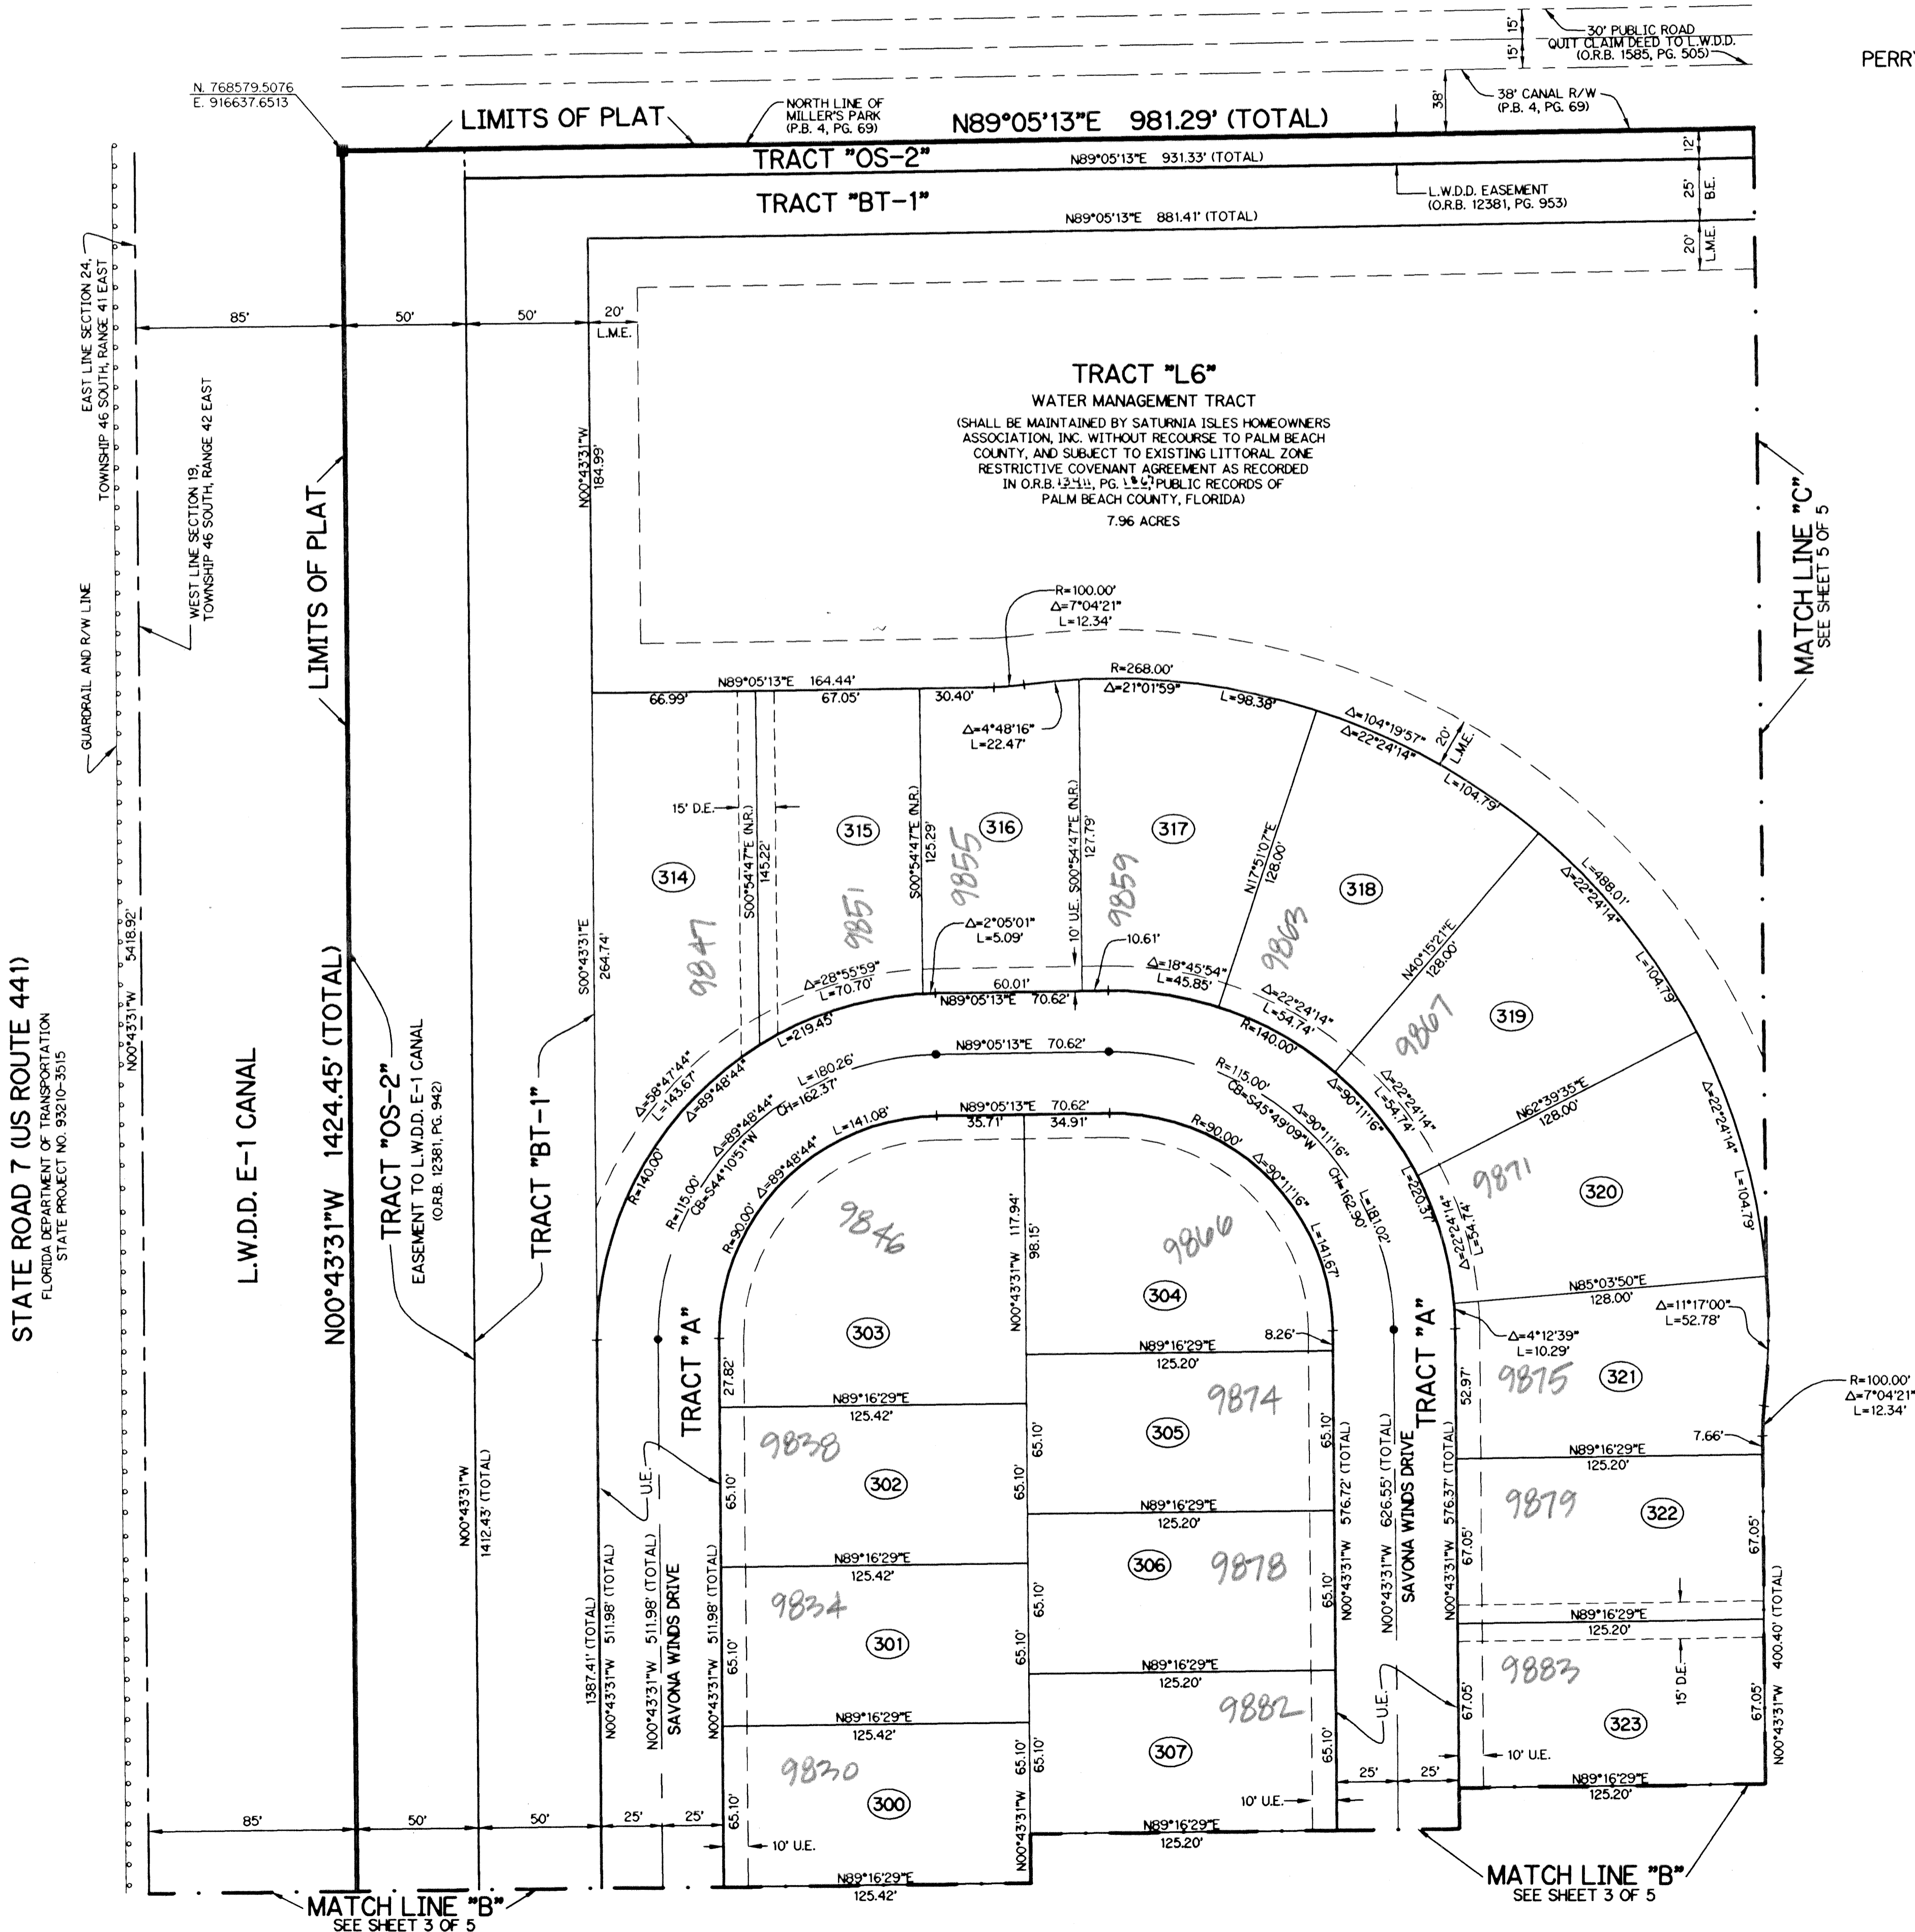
15' 15'
30' PUBLIC ROAD QUIT CLAIM DEED TO L.W.D.D. (O.R.B. 1585, PG. 505)
PERRY
38'
38' CANAL R/W (P.B. 4, PG. 69)
N. 768579.5076
E. 916637.6513
LIMITS OF PLAT
NORTH LINE OF MILLER'S PARK (P.B. 4, PG. 69)
N89°05'13"E 981.29' (TOTAL)
TRACT "OS-2"
N89°05'13"E 931.33' (TOTAL)
12'
TRACT "BT-1"
L.W.D.D. EASEMENT (O.R.B. 12381, PG. 953)
25' B.E.
N89°05'13"E 881.41' (TOTAL)
20' L.M.E.
EAST LINE SECTION 24, TOWNSHIP 46 SOUTH, RANGE 41 EAST
WEST LINE SECTION 19, TOWNSHIP 46 SOUTH, RANGE 42 EAST
GUARDRAIL AND R/W LINE
85'
50'
50'
20'
L.M.E.
TRACT "L6"
WATER MANAGEMENT TRACT
(SHALL BE MAINTAINED BY SATURNIA ISLES HOMEOWNERS ASSOCIATION, INC. WITHOUT RECOURSE TO PALM BEACH COUNTY, AND SUBJECT TO EXISTING LITTORAL ZONE RESTRICTIVE COVENANT AGREEMENT AS RECORDED IN O.R.B. 13411, PG. 1867 PUBLIC RECORDS OF PALM BEACH COUNTY, FLORIDA)
7.96 ACRES
N00°43'31"W 184.99'
MATCH LINE "C" SEE SHEET 5 OF 5
LIMITS OF PLAT
R=100.00'
Δ=7°04'21"
L=12.34'
R=268.00'
Δ=21°01'59"
N89°05'13"E 164.44'
66.99'
67.05'
30.40'
Δ=4°48'16"
L=22.47'
L=98.38'
Δ=104°19'57"
Δ=22°24'14"
20' L.M.E.
L=104.79'
15' D.E.
S00°54'47"E (N.R.) 145.22'
315
S00°54'47"E (N.R.) 125.29'
316
10' U.E. S00°54'47"E (N.R.) 127.79'
317
N17°51'07"E 128.00'
318
314
9847
9851
9855
9859
9863
L=488.01'
Δ=22°24'14"
S00°43'31"E 264.74'
Δ=2°05'01"
L=5.09'
10.61'
60.01'
Δ=18°45'54"
L=45.85'
N89°05'13"E 70.62'
Δ=28°55'59"
L=70.70'
L=219.45'
Δ=22°24'14"
L=54.74'
R=140.00'
N40°15'21"E 128.00'
9867
319
L=104.79'
STATE ROAD 7 (US ROUTE 441)
FLORIDA DEPARTMENT OF TRANSPORTATION STATE PROJECT NO. 93210-3515
N00°43'31"W 5418.92'
L.W.D.D. E-1 CANAL
N00°43'31"W 1424.45' (TOTAL)
TRACT "OS-2"
EASEMENT TO L.W.D.D. E-1 CANAL (O.R.B. 12381, PG. 942)
TRACT "BT-1"
Δ=58°47'44"
L=143.67'
Δ=89°48'44"
N89°05'13"E 70.62'
L=180.26'
CH=162.37'
Δ=89°48'44"
CB=S44°10'51"W
R=115.00'
L=141.08'
N89°05'13"E 70.62'
35.71'
34.91'
R=115.00'
CB=S45°49'09"W
Δ=90°11'16"
Δ=90°11'16"
R=90.00'
Δ=90°11'16"
CH=162.90'
L=181.02'
L=141.67'
Δ=22°24'14"
L=54.74'
L=220.37'
9871
320
N62°39'35"E 128.00'
Δ=22°24'14"
L=104.79'
R=140.00'
R=115.00'
CB=S44°10'51"W
Δ=89°48'44"
R=90.00'
9846
117.94'
98.15'
N00°43'31"W
9866
Δ=22°24'14"
L=54.74'
304
N85°03'50"E 128.00'
Δ=11°17'00"
L=52.78'
TRACT "A"
303
27.82'
N89°16'29"E 125.42'
9838
302
65.10'
65.10'
65.10'
N89°16'29"E 125.20'
8.26'
9874
305
65.10'
576.72' (TOTAL)
626.55' (TOTAL)
SAVONA WINDS DRIVE
TRACT "A"
52.97'
Δ=4°12'39"
L=10.29'
9875
321
R=100.00'
Δ=7°04'21"
L=12.34'
7.66'
N89°16'29"E 125.20'
U.E.
N89°16'29"E 125.20'
9879
322
N00°43'31"W 576.37' (TOTAL)
67.05'
67.05'
N00°43'31"W 1412.43' (TOTAL)
1387.41' (TOTAL)
N00°43'31"W 511.98' (TOTAL)
N00°43'31"W 511.98' (TOTAL)
SAVONA WINDS DRIVE
N00°43'31"W 511.98' (TOTAL)
N89°16'29"E 125.42'
9834
301
65.10'
65.10'
306
9878
N89°16'29"E 125.20'
65.10'
N00°43'31"W
N89°16'29"E 125.20'
9883
15' D.E.
323
N00°43'31"W 400.40' (TOTAL)
67.05'
67.05'
N89°16'29"E 125.42'
9830
300
65.10'
65.10'
N00°43'31"W
9882
307
65.10'
U.E.
10' U.E.
25'
25'
N89°16'29"E 125.20'
10' U.E.
85'
50'
50'
25'
25'
65.10'
10' U.E.
N89°16'29"E 125.20'
N89°16'29"E 125.42'
MATCH LINE "B" SEE SHEET 3 OF 5
MATCH LINE "B" SEE SHEET 3 OF 5